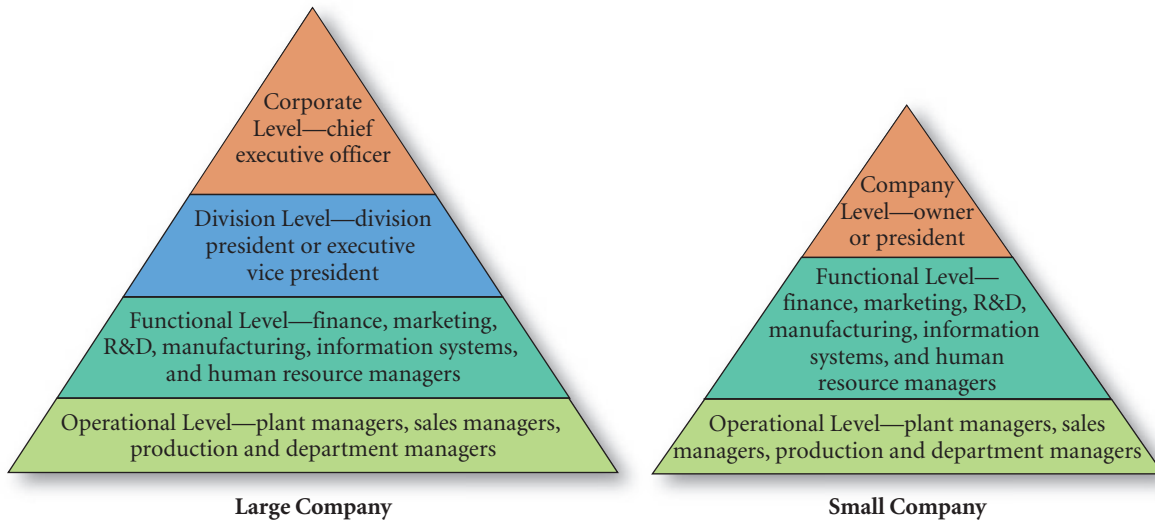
Corporate Level—chief executive officer

Division Level—division president or executive vice president

Functional Level—finance, marketing, R&D, manufacturing, information systems, and human resource managers

Operational Level—plant managers, sales managers, production and department managers

Large Company

Company Level—owner or president

Functional Level—finance, marketing, R&D, manufacturing, information systems, and human resource managers

Operational Level—plant managers, sales managers, production and department managers

Small Company